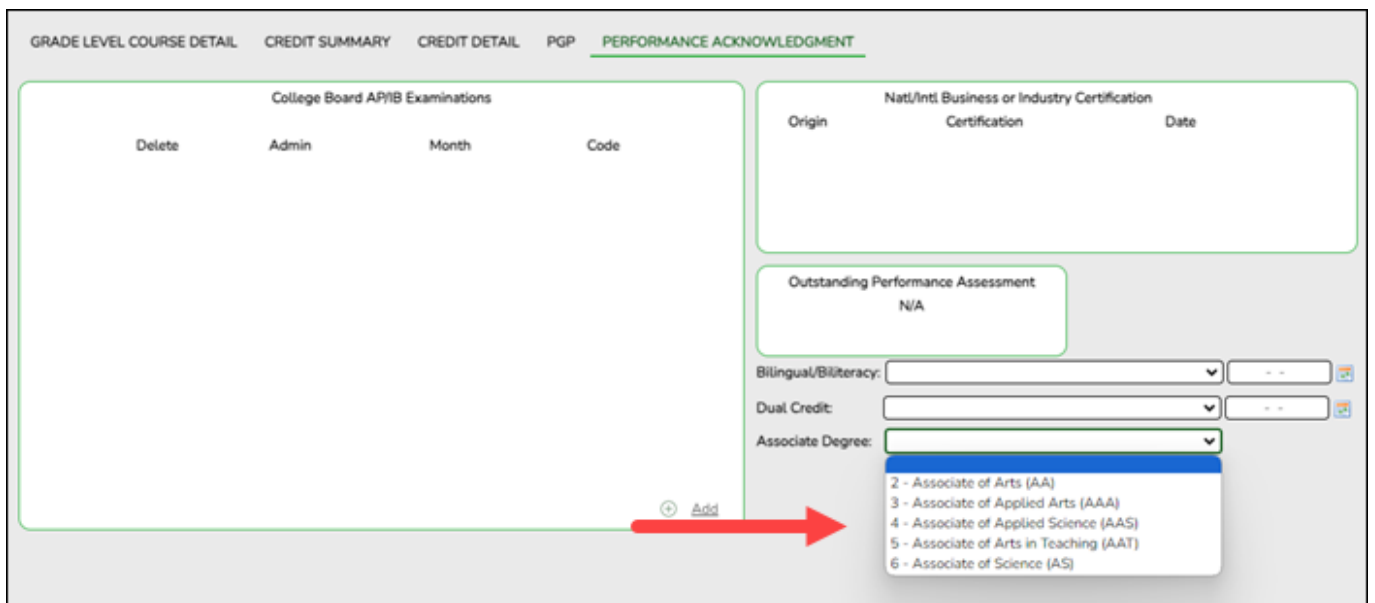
GRADE LEVEL COURSE DETAIL CREDIT SUMMARY CREDIT DETAIL PGP PERFORMANCE ACKNOWLEDGMENT

College Board AP/IB Examinations

| Delete | Admin | Month | Code |
|---|---|---|---|

Add

Natl/Intl Business or Industry Certification

| Origin | Certification | Date |
|---|---|---|

Outstanding Performance Assessment
N/A

Bilingual/Biliteracy: - -

Dual Credit: - -

Associate Degree:

2 - Associate of Arts (AA)
3 - Associate of Applied Arts (AAA)
4 - Associate of Applied Science (AAS)
5 - Associate of Arts in Teaching (AAT)
6 - Associate of Science (AS)